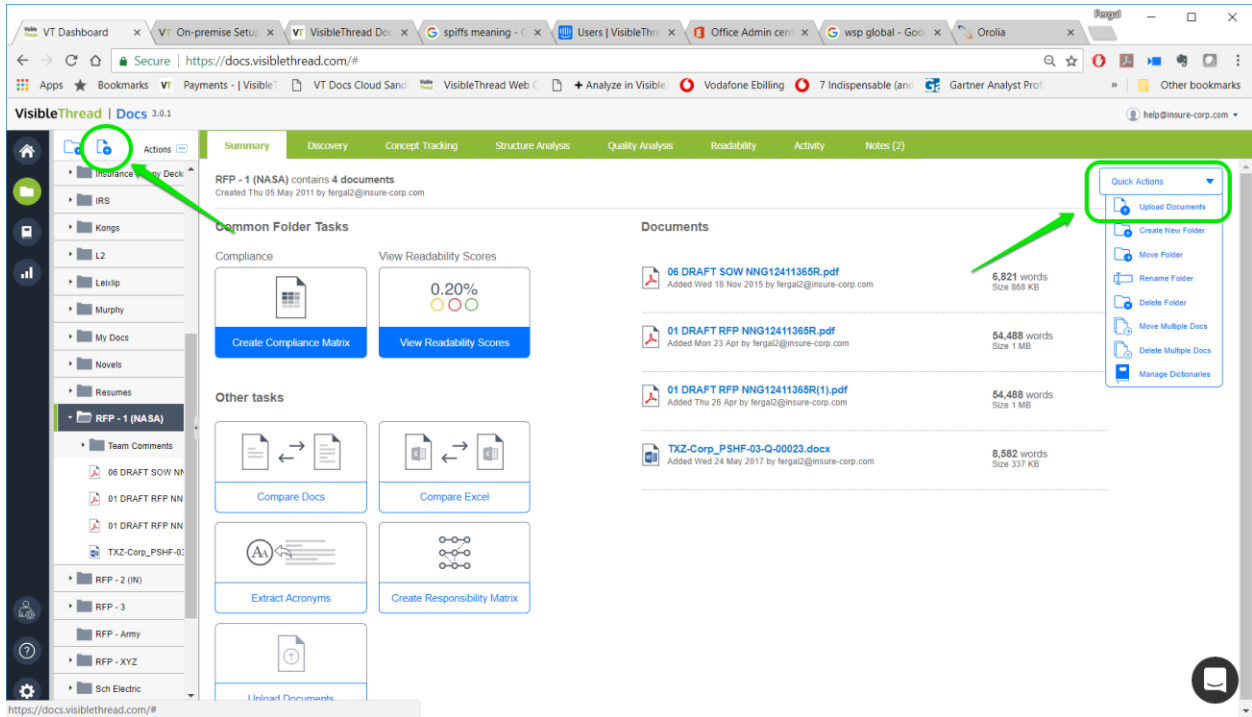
VT Dashboard
VT On-premise Setup
VT VisibleThread Doc
spiffs meaning
Users | VisibleThre
Office Admin cent
wsp global - Goo
Orolia
Fergal

Secure | https://docs.visiblethread.com/#

Apps Bookmarks VT Payments - | VisibleT VT Docs Cloud Sand VisibleThread Web C + Analyze in VisibleT Vodafone Ebilling 7 Indispensable (and Gartner Analyst Prof » Other bookmarks

VisibleThread | Docs 3.0.1
help@insure-corp.com

Actions

Insurance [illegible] Deck
IRS
Kongs
L2
Leixlip
Murphy
My Docs
Novels
Resumes
RFP - 1 (NASA)
Team Comments
06 DRAFT SOW NN
01 DRAFT RFP NN
01 DRAFT RFP NN
TXZ-Corp_PSHF-0
RFP - 2 (IN)
RFP - 3
RFP - Army
RFP - XYZ
Sch Electric

Summary | Discovery | Concept Tracking | Structure Analysis | Quality Analysis | Readability | Activity | Notes (2)

RFP - 1 (NASA) contains 4 documents
Created Thu 05 May 2011 by fergal2@insure-corp.com

Quick Actions
Upload Documents
Create New Folder
Move Folder
Rename Folder
Delete Folder
Move Multiple Docs
Delete Multiple Docs
Manage Dictionaries

Common Folder Tasks

Compliance
Create Compliance Matrix

View Readability Scores
0.20%
View Readability Scores

Other tasks

Compare Docs
Compare Excel
Extract Acronyms
Create Responsibility Matrix
Upload Documents

Documents

06 DRAFT SOW NNG12411365R.pdf
Added Wed 18 Nov 2015 by fergal2@insure-corp.com
6,821 words
Size 868 KB

01 DRAFT RFP NNG12411365R.pdf
Added Mon 23 Apr by fergal2@insure-corp.com
54,488 words
Size 1 MB

01 DRAFT RFP NNG12411365R(1).pdf
Added Thu 26 Apr by fergal2@insure-corp.com
54,488 words
Size 1 MB

TXZ-Corp_PSHF-03-Q-00023.docx
Added Wed 24 May 2017 by fergal2@insure-corp.com
8,582 words
Size 337 KB

https://docs.visiblethread.com/#